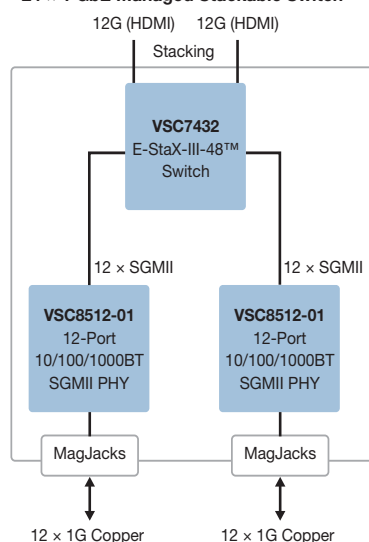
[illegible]

12G (HDMI)

12G (HDMI)

Stacking

**VSC7432**
E-StaX-III-48™
Switch

12 × SGMII

12 × SGMII

**VSC8512-01**
12-Port
10/100/1000BT
SGMII PHY

**VSC8512-01**
12-Port
10/100/1000BT
SGMII PHY

MagJacks

MagJacks

12 × 1G Copper

12 × 1G Copper